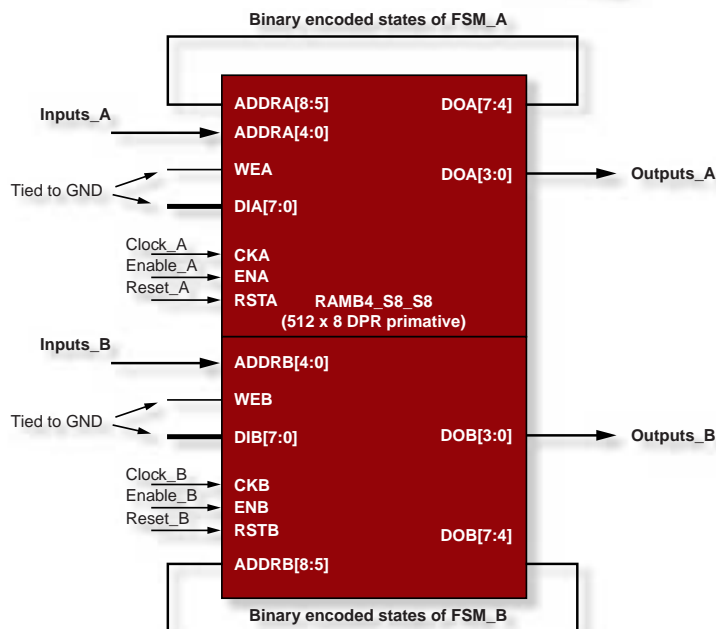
Binary encoded states of FSM_A

Inputs_A

ADDRA[8:5]

DOA[7:4]

ADDRA[4:0]

Tied to GND

WEA

DOA[3:0]

Outputs_A

DIA[7:0]

Clock_A

CKA

Enable_A

ENA

Reset_A

RSTA

RAMB4_S8_S8
(512 x 8 DPR primative)

Inputs_B

ADDRB[4:0]

Tied to GND

WEB

DIB[7:0]

DOB[3:0]

Outputs_B

Clock_B

CKB

Enable_B

ENB

Reset_B

RSTB

DOB[7:4]

ADDRB[8:5]

Binary encoded states of FSM_B